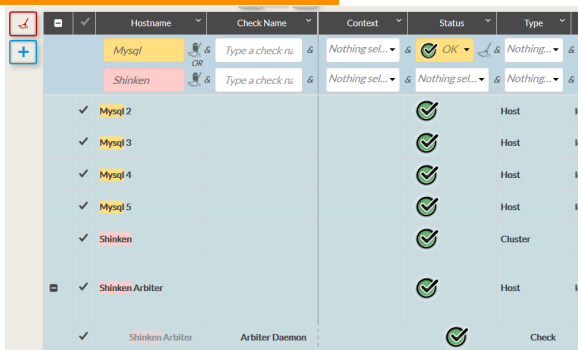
| | | Hostname | Check Name | Context | Status | Type |
|---|---|---|---|---|---|---|
| | | Mysql & OR | Type a check na & | Nothing sel... & | OK & | Nothing... & |
| | | Shinken & | Type a check na & | Nothing sel... & | Nothing sel... & | Nothing... & |
| | ✓ | Mysql 2 | | | | Host |
| | ✓ | Mysql 3 | | | | Host |
| | ✓ | Mysql 4 | | | | Host |
| | ✓ | Mysql 5 | | | | Host |
| | ✓ | Shinken | | | | Cluster |
| | ✓ | Shinken Arbiter | | | | Host |
| | ✓ | Shinken Arbiter | Arbiter Daemon | | | Check |